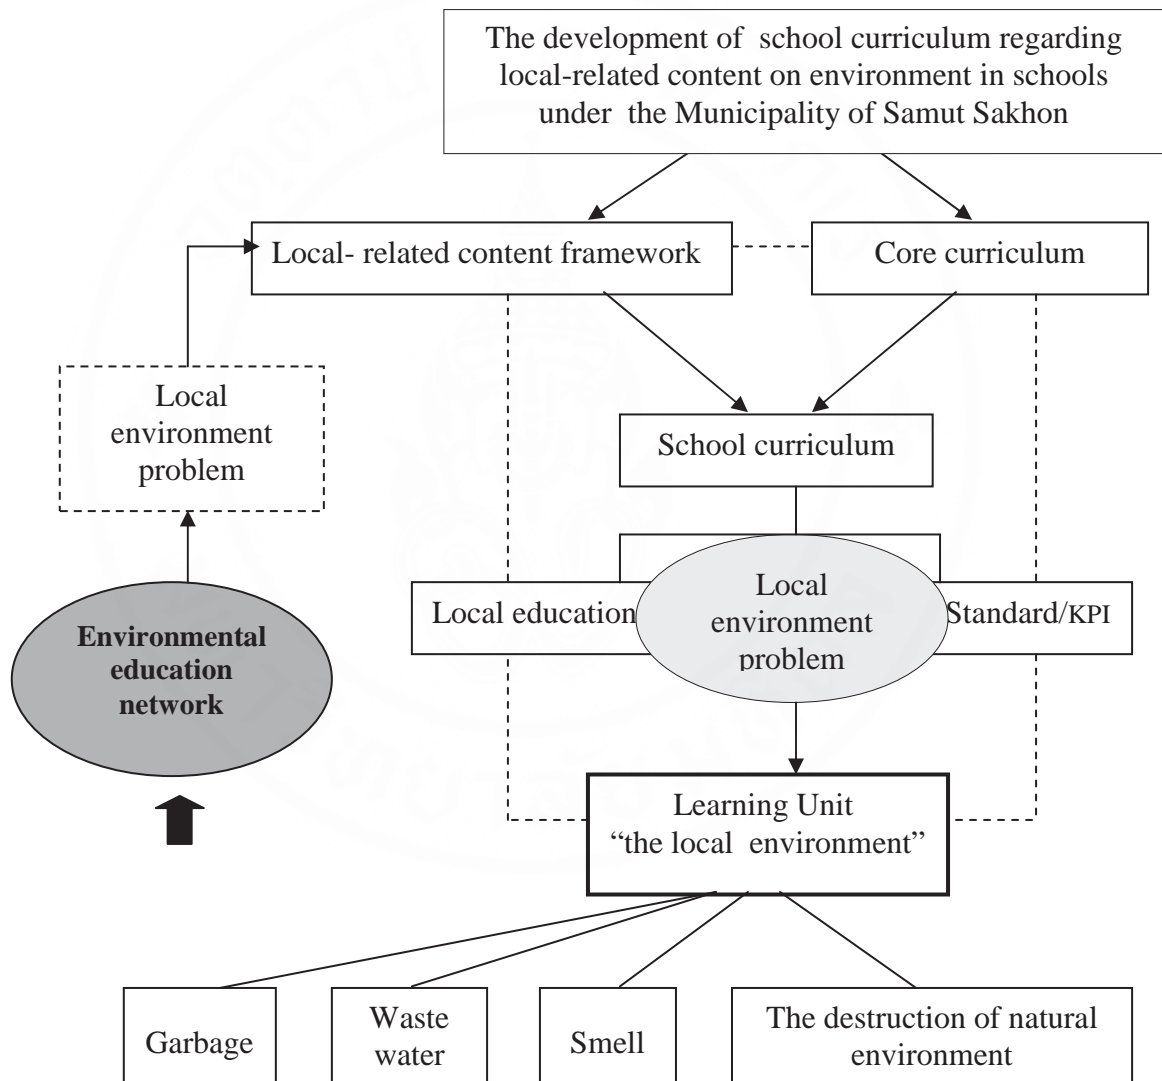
The development of school curriculum regarding local-related content on environment in schools under the Municipality of Samut Sakhon

Local- related content framework

Core curriculum

Local environment problem

School curriculum

Environmental education network

Local education

Local environment problem

Standard/KPI

Learning Unit
"the local environment"

Garbage

Waste water

Smell

The destruction of natural environment